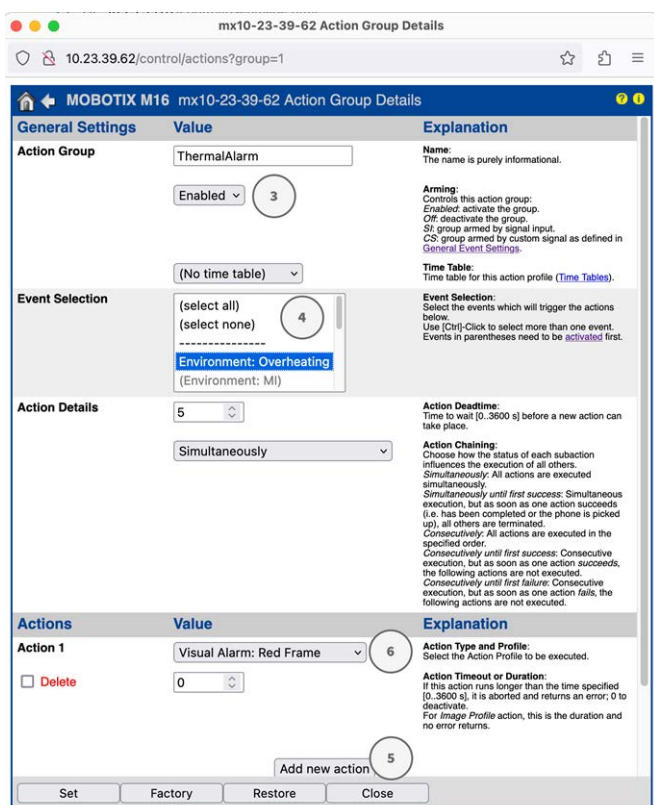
mx10-23-39-62 Action Group Details

10.23.39.62/control/actions?group=1

MOBOTIX M16 mx10-23-39-62 Action Group Details

| General Settings | Value | Explanation |
|---|---|---|
| Action Group | ThermalAlarm | **Name:** The name is purely informational. |
| | Enabled 3 | **Arming:** Controls this action group: *Enabled*: activate the group. *Off*: deactivate the group. *SI*: group armed by signal input. *CS*: group armed by custom signal as defined in General Event Settings. |
| | (No time table) | **Time Table:** Time table for this action profile (Time Tables). |
| Event Selection | (select all) (select none) --------------- Environment: Overheating (Environment: MI) 4 | **Event Selection:** Select the events which will trigger the actions below. Use [Ctrl]-Click to select more than one event. Events in parentheses need to be activated first. |
| Action Details | 5 | **Action Deadtime:** Time to wait [0..3600 s] before a new action can take place. |
| | Simultaneously | **Action Chaining:** Choose how the status of each subaction influences the execution of all others. *Simultaneously*: All actions are executed simultaneously. *Simultaneously until first success*: Simultaneous execution, but as soon as one action succeeds (i.e. has been completed or the phone is picked up), all others are terminated. *Consecutively*: All actions are executed in the specified order. *Consecutively until first success*: Consecutive execution, but as soon as one action *succeeds*, the following actions are not executed. *Consecutively until first failure*: Consecutive execution, but as soon as one action *fails*, the following actions are not executed. |

| Actions | Value | Explanation |
|---|---|---|
| Action 1 | Visual Alarm: Red Frame 6 | **Action Type and Profile:** Select the Action Profile to be executed. |
| Delete | 0 | **Action Timeout or Duration:** If this action runs longer than the time specified [0..3600 s], it is aborted and returns an error; 0 to deactivate. For *Image Profile* action, this is the duration and no error returns. |
| | Add new action 5 | |

Set Factory Restore Close